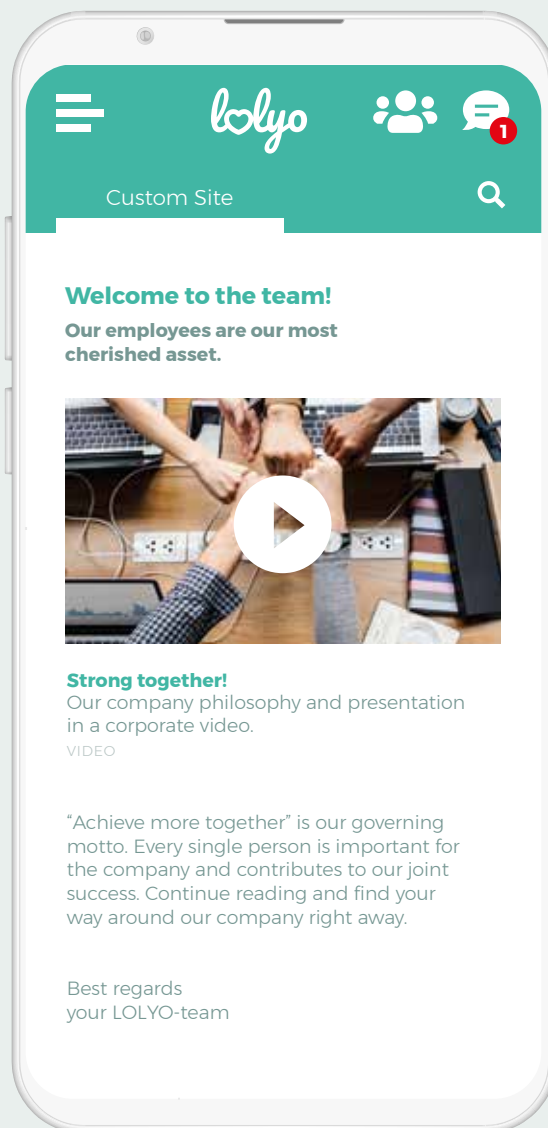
lolyo

1

Custom Site

Welcome to the team!

Our employees are our most cherished asset.

Strong together!
Our company philosophy and presentation in a corporate video.
VIDEO

“Achieve more together” is our governing motto. Every single person is important for the company and contributes to our joint success. Continue reading and find your way around our company right away.

Best regards
your LOLYO-team